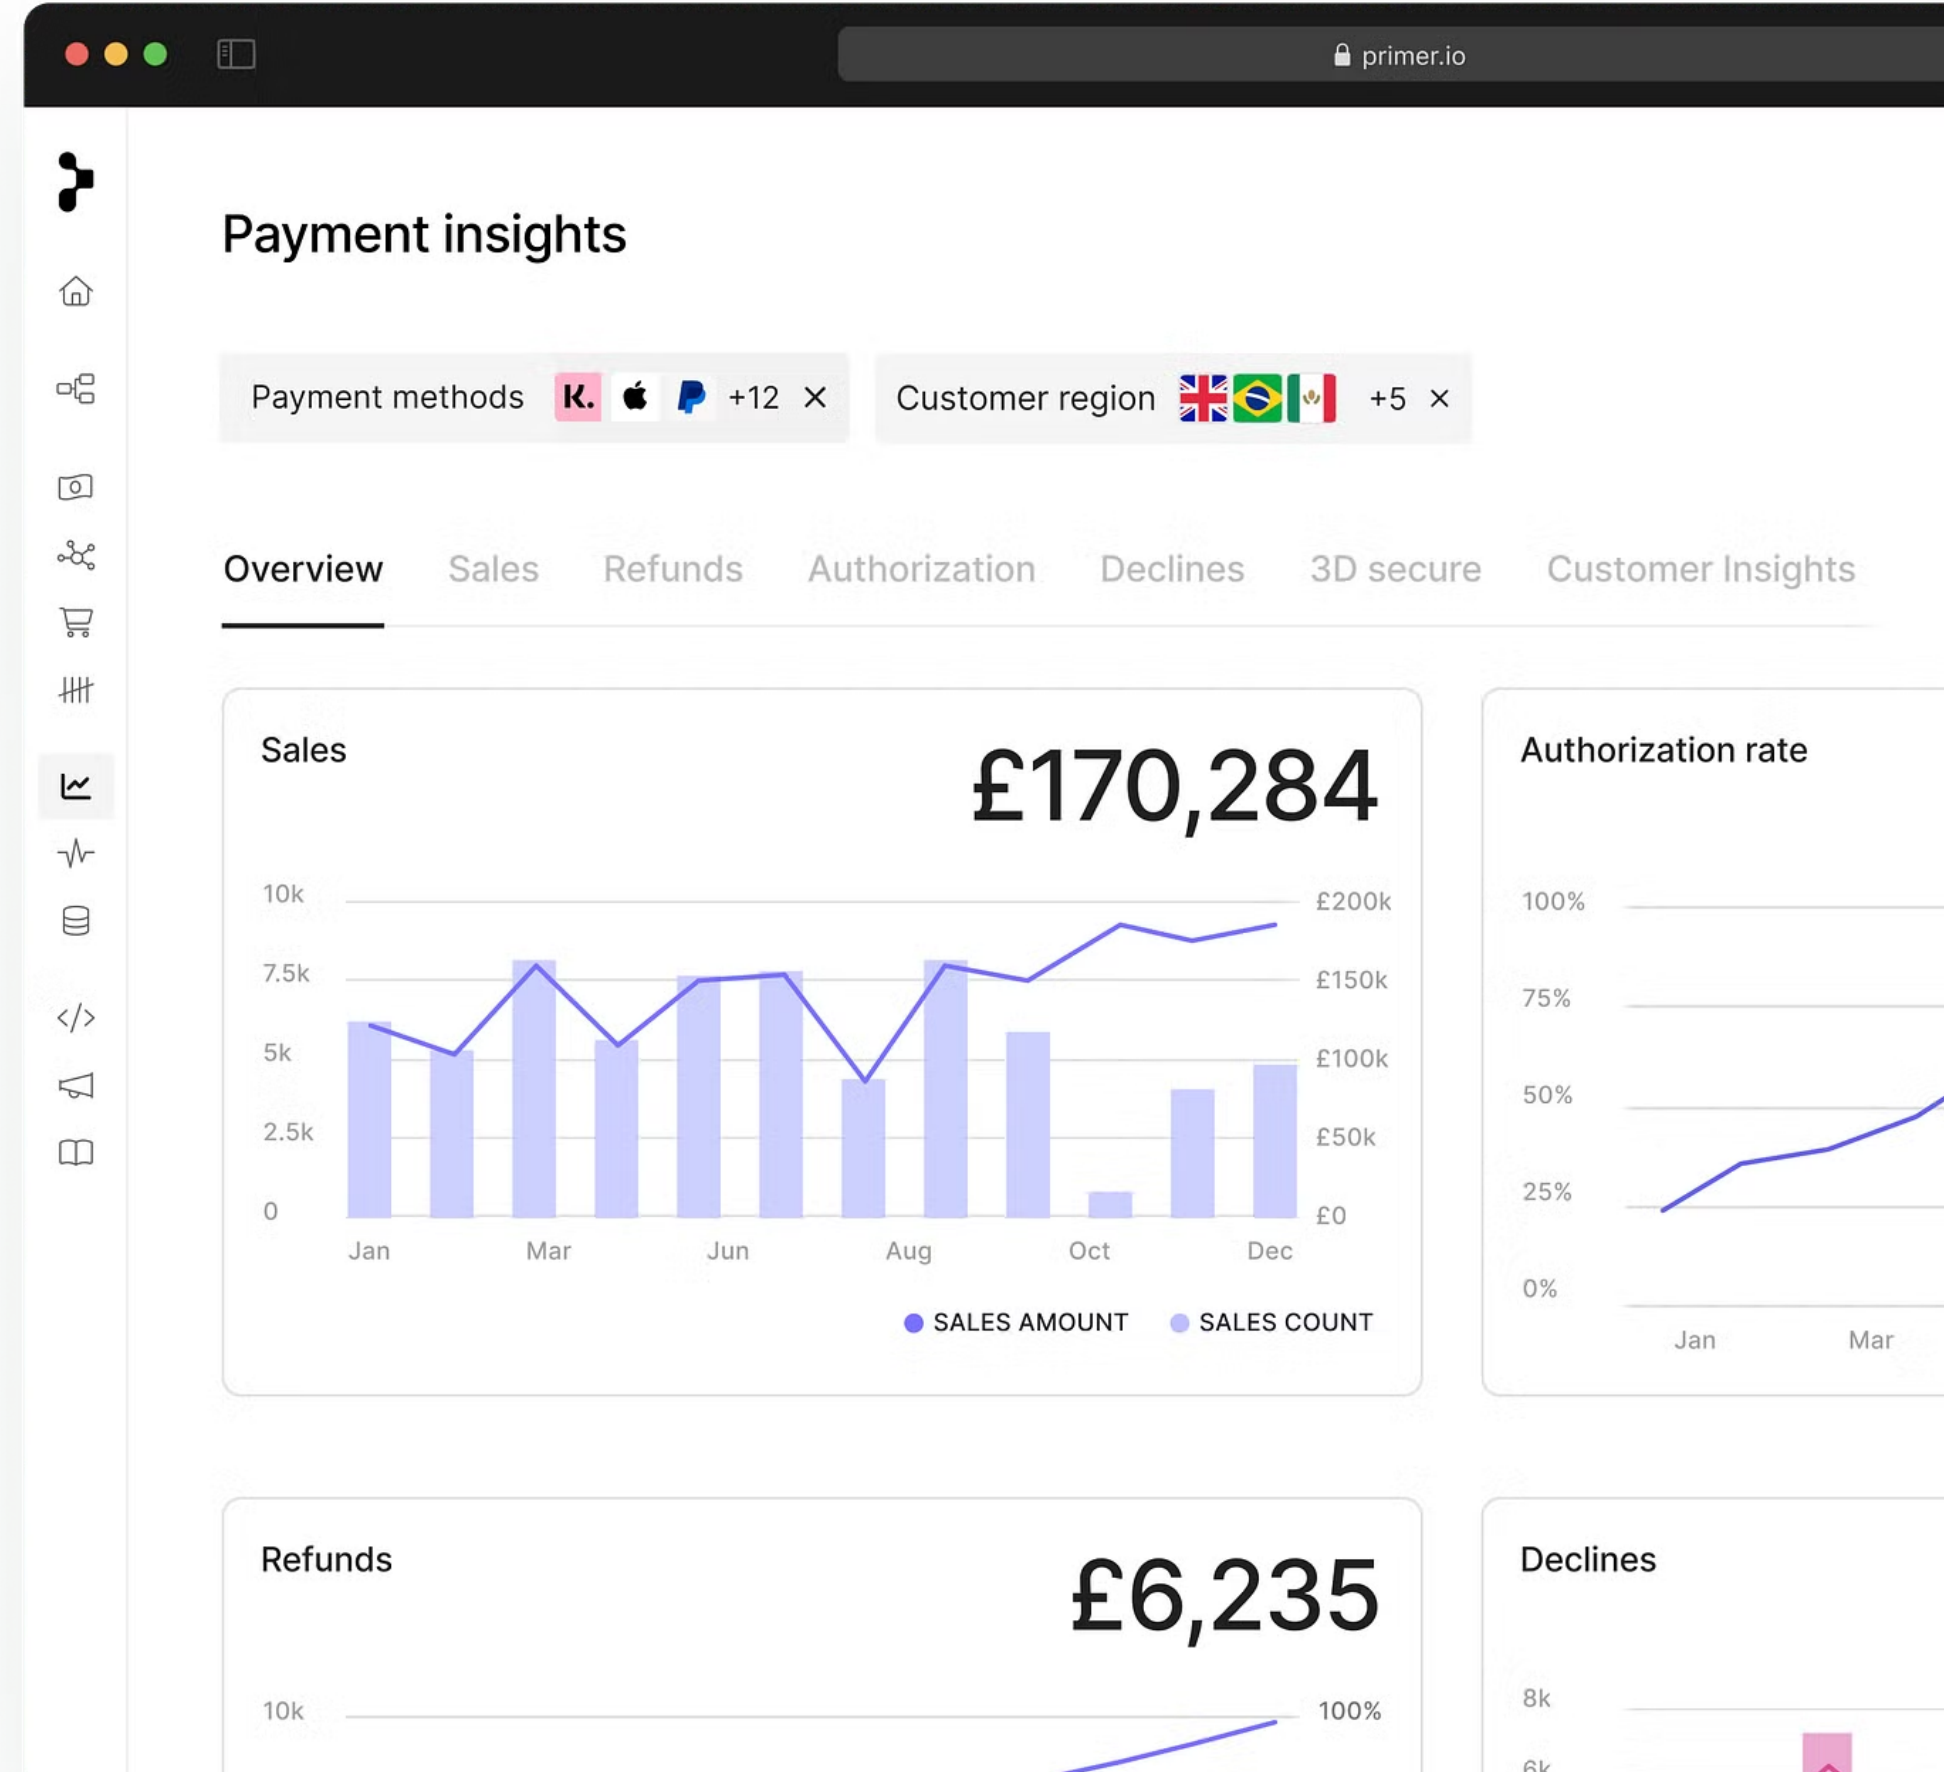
primer.io

Payment insights

Payment methods K. +12 ×

Customer region +5 ×

Overview Sales Refunds Authorization Declines 3D secure Customer Insights

Sales

£170,284

10k
7.5k
5k
2.5k
0

£200k
£150k
£100k
£50k
£0

Jan Mar Jun Aug Oct Dec

SALES AMOUNT SALES COUNT

Authorization rate

100%
75%
50%
25%
0%

Jan Mar

Refunds

£6,235

10k

100%

Declines

8k
6k